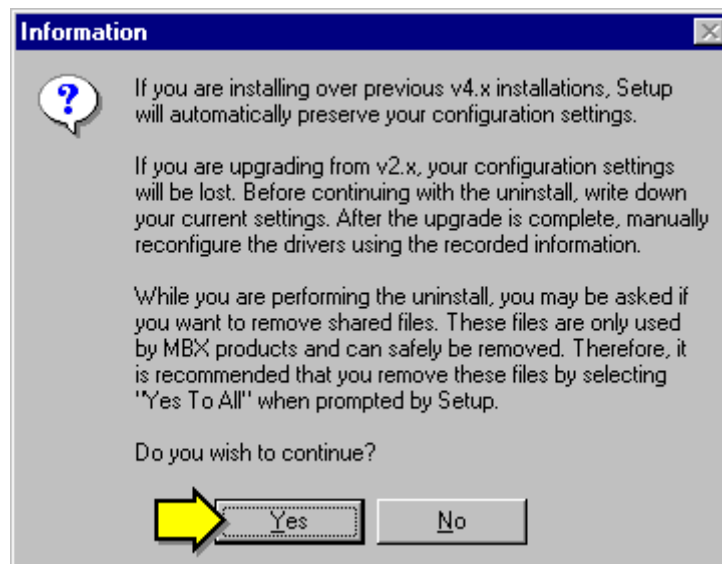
Information

?

If you are installing over previous v4.x installations, Setup will automatically preserve your configuration settings.

If you are upgrading from v2.x, your configuration settings will be lost. Before continuing with the uninstall, write down your current settings. After the upgrade is complete, manually reconfigure the drivers using the recorded information.

While you are performing the uninstall, you may be asked if you want to remove shared files. These files are only used by MBX products and can safely be removed. Therefore, it is recommended that you remove these files by selecting "Yes To All" when prompted by Setup.

Do you wish to continue?

Yes

No